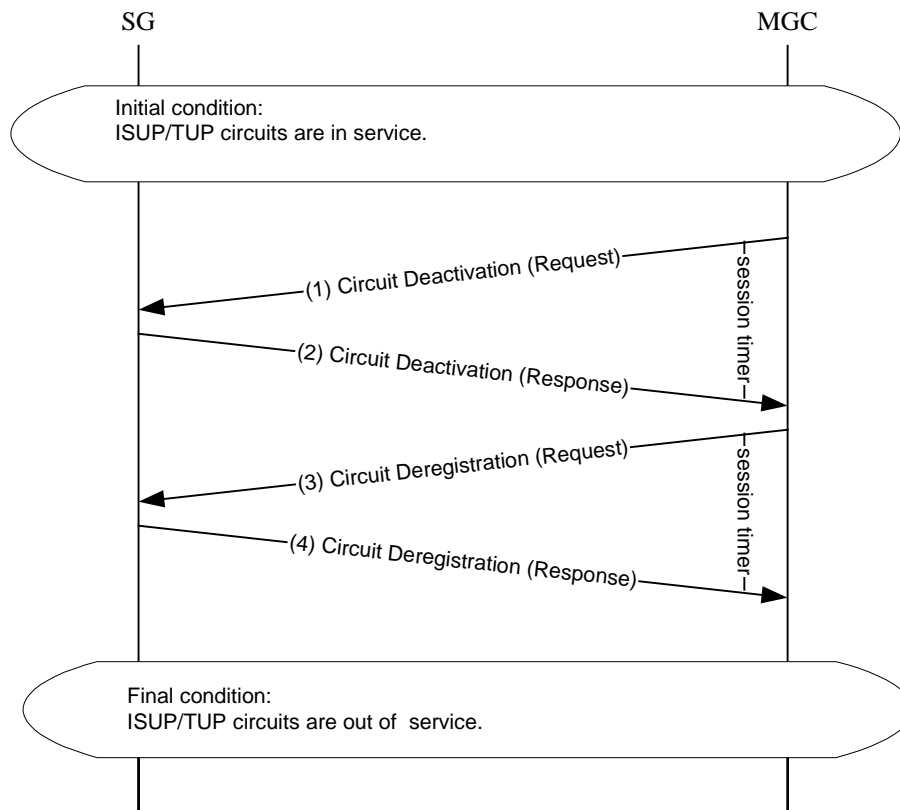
SG

MGC

Initial condition:
ISUP/TUP circuits are in service.

(1) Circuit Deactivation (Request)

session timer

(2) Circuit Deactivation (Response)

(3) Circuit Deregistration (Request)

session timer

(4) Circuit Deregistration (Response)

Final condition:
ISUP/TUP circuits are out of service.